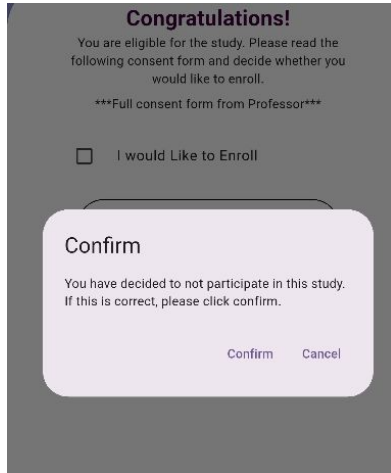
Congratulations!

You are eligible for the study. Please read the following consent form and decide whether you would like to enroll.

***Full consent form from Professor***

I would Like to Enroll

Confirm

You have decided to not participate in this study. If this is correct, please click confirm.

Confirm Cancel